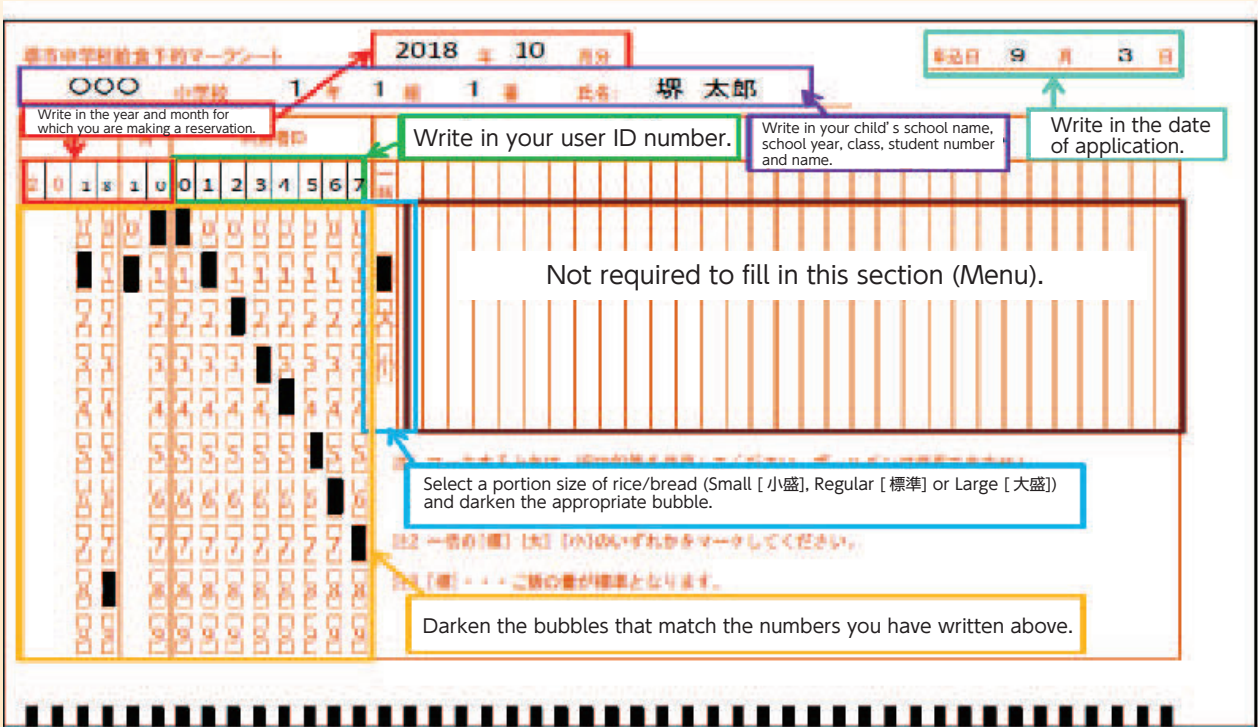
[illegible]マークシート
2018 年 10 月分
申込日 9 月 3 日
○○○ 中学校 1 年 1 組 1 番 氏名: 堺 太郎
Write in the year and month for which you are making a reservation.
Write in your user ID number.
Write in your child's school name, school year, class, student number and name.
Write in the date of application.
年 月 利用者ID
2 0 1 8 1 0 0 1 2 3 4 5 6 7
一括
Not required to fill in this section (Menu).
小
大
0 0 0 0 0 0 0 0 0 0 0 0
1 1 1 1 1 1 1 1 1 1 1 1
2 2 2 2 2 2 2 2 2 2 2 2
3 3 3 3 3 3 3 3 3 3 3 3
4 4 4 4 4 4 4 4 4 4 4 4
5 5 5 5 5 5 5 5 5 5 5 5
6 6 6 6 6 6 6 6 6 6 6 6
7 7 7 7 7 7 7 7 7 7 7 7
8 8 8 8 8 8 8 8 8 8 8 8
9 9 9 9 9 9 9 9 9 9 9 9
Select a portion size of rice/bread (Small [小盛], Regular [標準] or Large [大盛]) and darken the appropriate bubble.
※2 一括の[標] [大] [小]のいずれかをマークしてください。
※3 [標]・・・ご飯の量が標準となります。
Darken the bubbles that match the numbers you have written above.